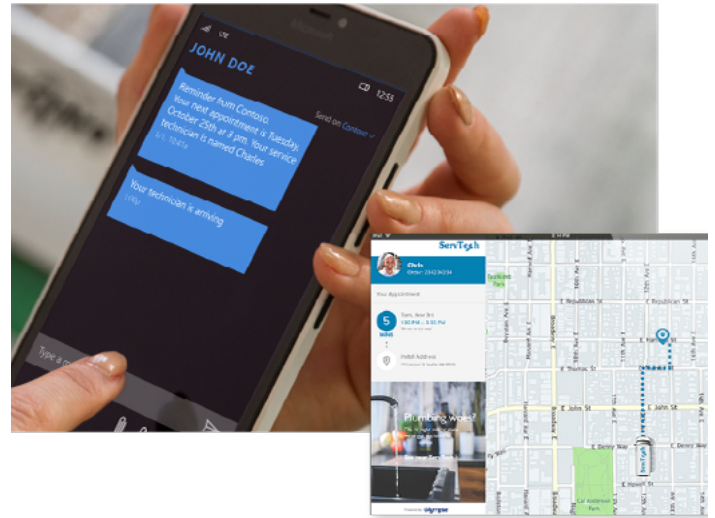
Microsoft

JOHN DOE

12:33

Send on Contoso

Reminder from Contoso. Your next appointment is Tuesday, October 25th at 3 pm. Your service technician is named Charles

Your technician is arriving

Type a m

ServTech

Chris

Your Appointment

5 mins

Plumbing woes?

E Republican St

E Thomas St

E John St

E Denny Way

E Howell St

Cal Anderson Park

Broadway

Harvard Ave

Powered by Glympse